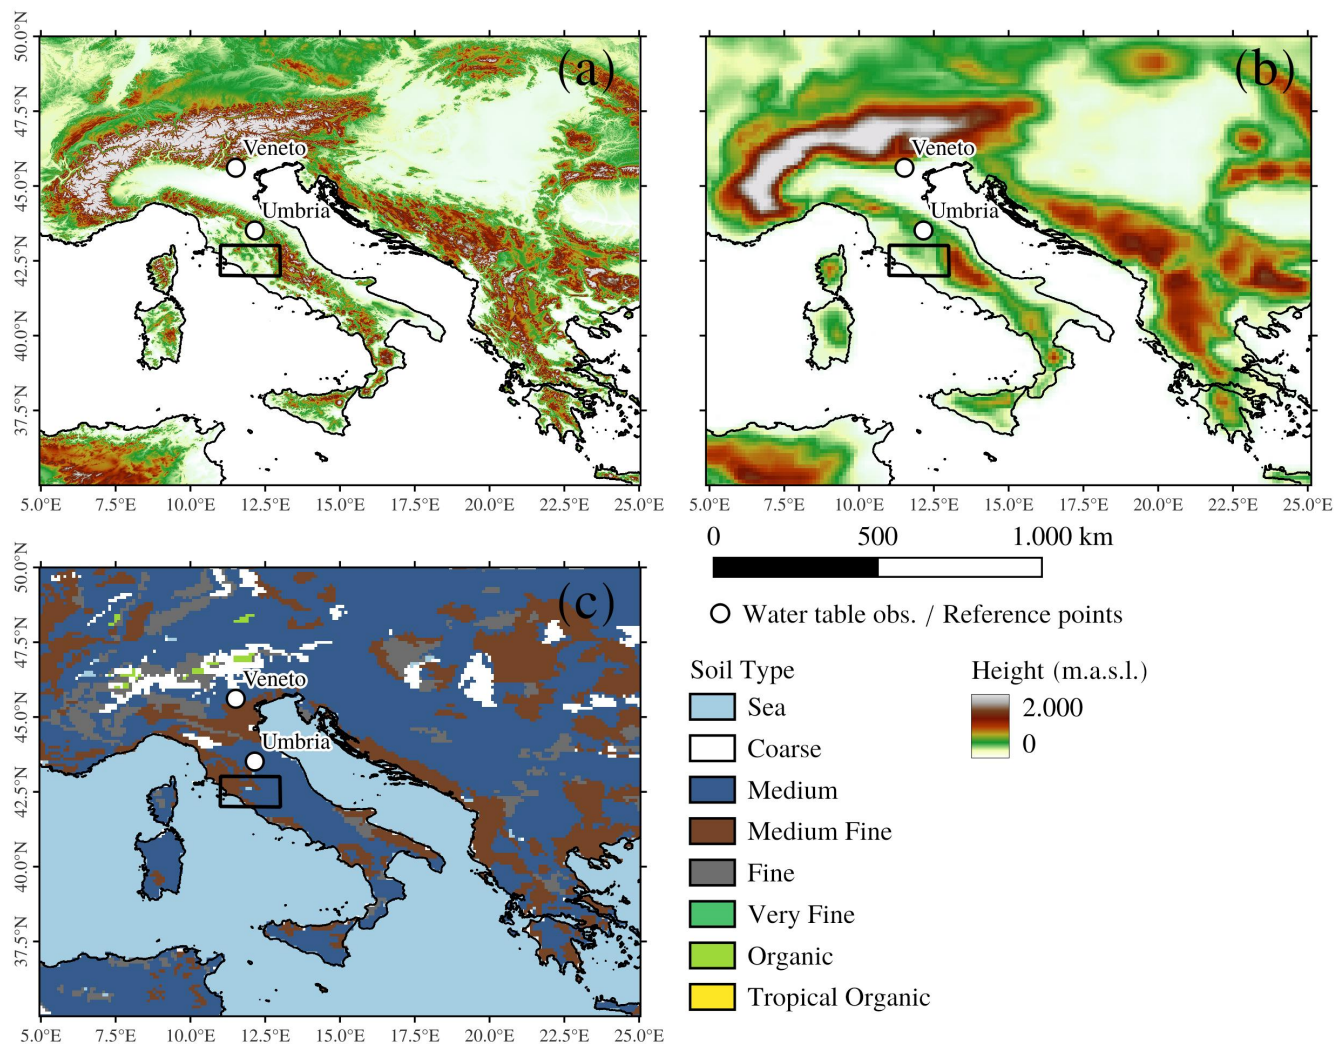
(a)

50.0°N
47.5°N
45.0°N
42.5°N
40.0°N
37.5°N

Veneto
Umbria

5.0°E 7.5°E 10.0°E 12.5°E 15.0°E 17.5°E 20.0°E 22.5°E 25.0°E

(b)

Veneto
Umbria

5.0°E 7.5°E 10.0°E 12.5°E 15.0°E 17.5°E 20.0°E 22.5°E 25.0°E

0 500 1.000 km

(c)

50.0°N
47.5°N
45.0°N
42.5°N
40.0°N
37.5°N

Veneto
Umbria

5.0°E 7.5°E 10.0°E 12.5°E 15.0°E 17.5°E 20.0°E 22.5°E 25.0°E

Water table obs. / Reference points

Soil Type
Sea
Coarse
Medium
Medium Fine
Fine
Very Fine
Organic
Tropical Organic

Height (m.a.s.l.)
2.000
0